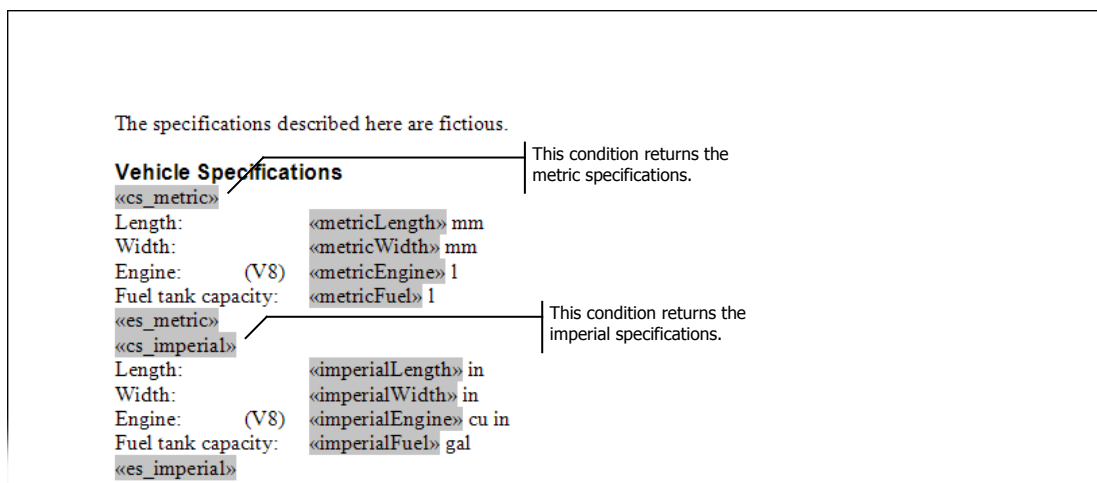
The specifications described here are fictious.

**Vehicle Specifications**

This condition returns the metric specifications.

«cs_metric»

| | | |
|---|---|---|
| Length: | | «metricLength» mm |
| Width: | | «metricWidth» mm |
| Engine: | (V8) | «metricEngine» l |
| Fuel tank capacity: | | «metricFuel» l |

«es_metric»

This condition returns the imperial specifications.

«cs_imperial»

| | | |
|---|---|---|
| Length: | | «imperialLength» in |
| Width: | | «imperialWidth» in |
| Engine: | (V8) | «imperialEngine» cu in |
| Fuel tank capacity: | | «imperialFuel» gal |

«es_imperial»